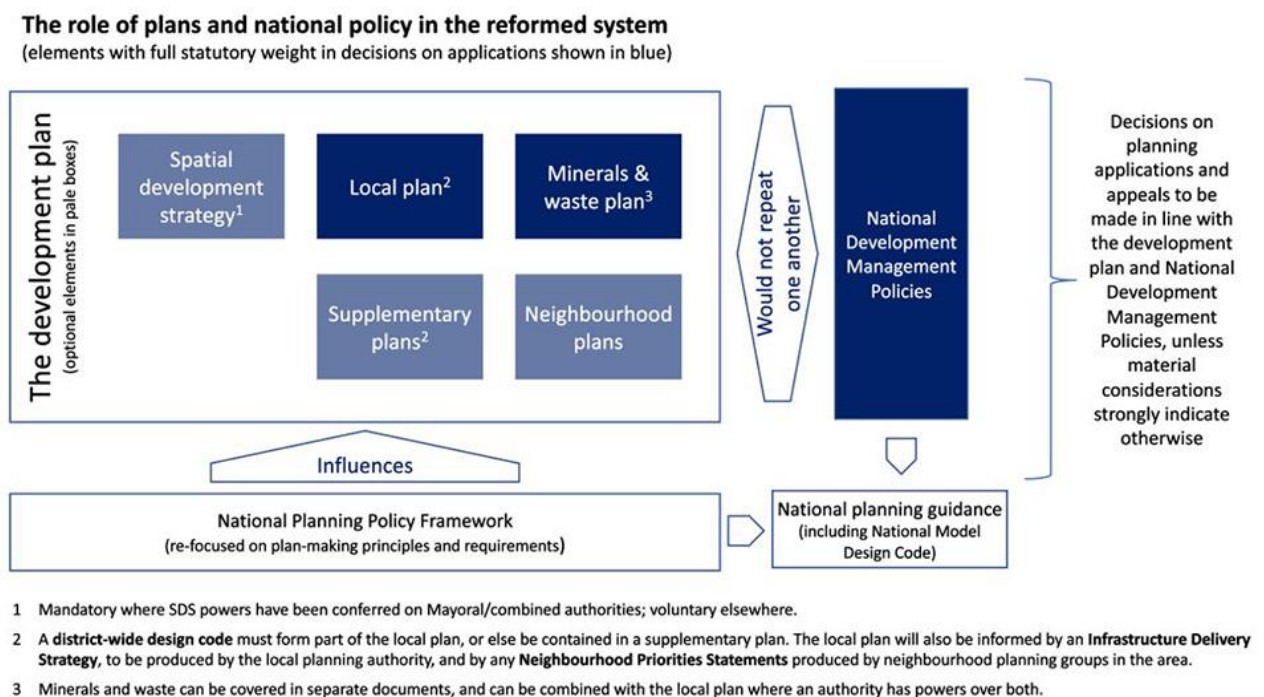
**The role of plans and national policy in the reformed system**
(elements with full statutory weight in decisions on applications shown in blue)

The development plan
(optional elements in pale boxes)

Spatial development strategy$^1$

Local plan$^2$

Minerals & waste plan$^3$

Supplementary plans$^2$

Neighbourhood plans

Would not repeat one another

National Development Management Policies

Decisions on planning applications and appeals to be made in line with the development plan and National Development Management Policies, unless material considerations strongly indicate otherwise

Influences

National Planning Policy Framework
(re-focused on plan-making principles and requirements)

National planning guidance
(including National Model Design Code)

1 Mandatory where SDS powers have been conferred on Mayoral/combined authorities; voluntary elsewhere.

2 A **district-wide design code** must form part of the local plan, or else be contained in a supplementary plan. The local plan will also be informed by an **Infrastructure Delivery Strategy**, to be produced by the local planning authority, and by any **Neighbourhood Priorities Statements** produced by neighbourhood planning groups in the area.

3 Minerals and waste can be covered in separate documents, and can be combined with the local plan where an authority has powers over both.